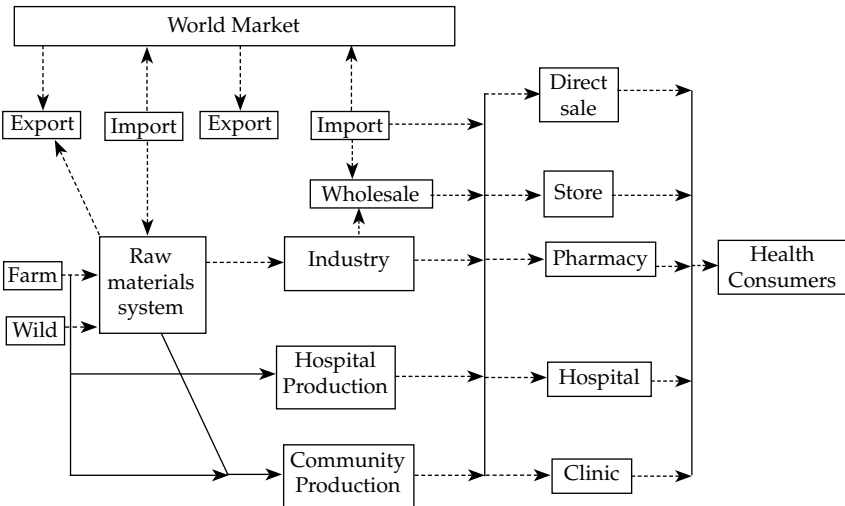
World Market

Export

Import

Export

Import

Direct sale

Wholesale

Store

Farm

Raw materials system

Industry

Pharmacy

Health Consumers

Wild

Hospital Production

Hospital

Community Production

Clinic